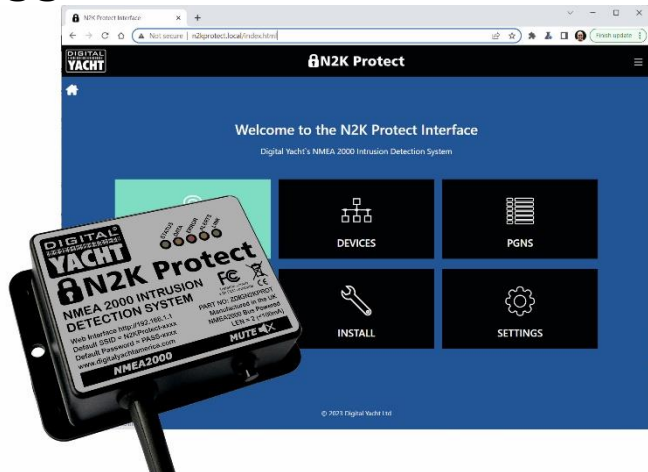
N2K Protect Interface
Not secure | n2kprotect.local/index.html
Finish update
DIGITAL YACHT
N2K Protect
Welcome to the N2K Protect Interface
Digital Yacht's NMEA 2000 Intrusion Detection System
DEVICES
PGNS
INSTALL
SETTINGS
© 2023 Digital Yacht Ltd

DIGITAL YACHT
STATUS DATA ERROR ALERT LINK
N2K Protect
NMEA 2000 INTRUSION DETECTION SYSTEM
Web Interface http://192.168.1.1
Default SSID = N2KProtect-xxxx
Default Password = PASS-xxxx
www.digitalyachtamerica.com
PART NO: ZDIGN2KPROT
Manufactured in the UK
NMEA2000 Bus Powered
LEN = 2 (<100mA)
MUTE
NMEA2000